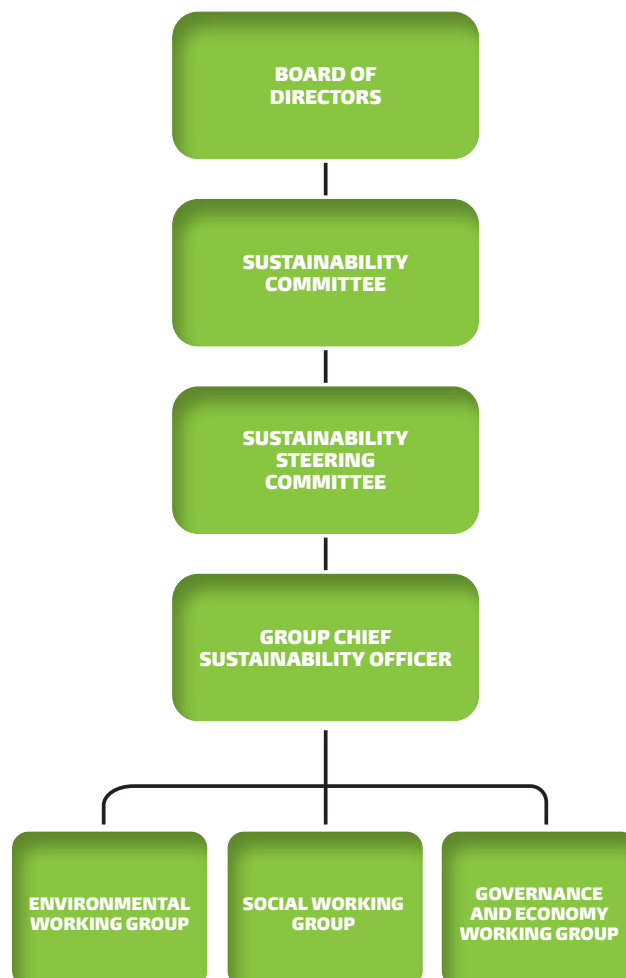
BOARD OF DIRECTORS

SUSTAINABILITY COMMITTEE

SUSTAINABILITY STEERING COMMITTEE

GROUP CHIEF SUSTAINABILITY OFFICER

ENVIRONMENTAL WORKING GROUP

SOCIAL WORKING GROUP

GOVERNANCE AND ECONOMY WORKING GROUP